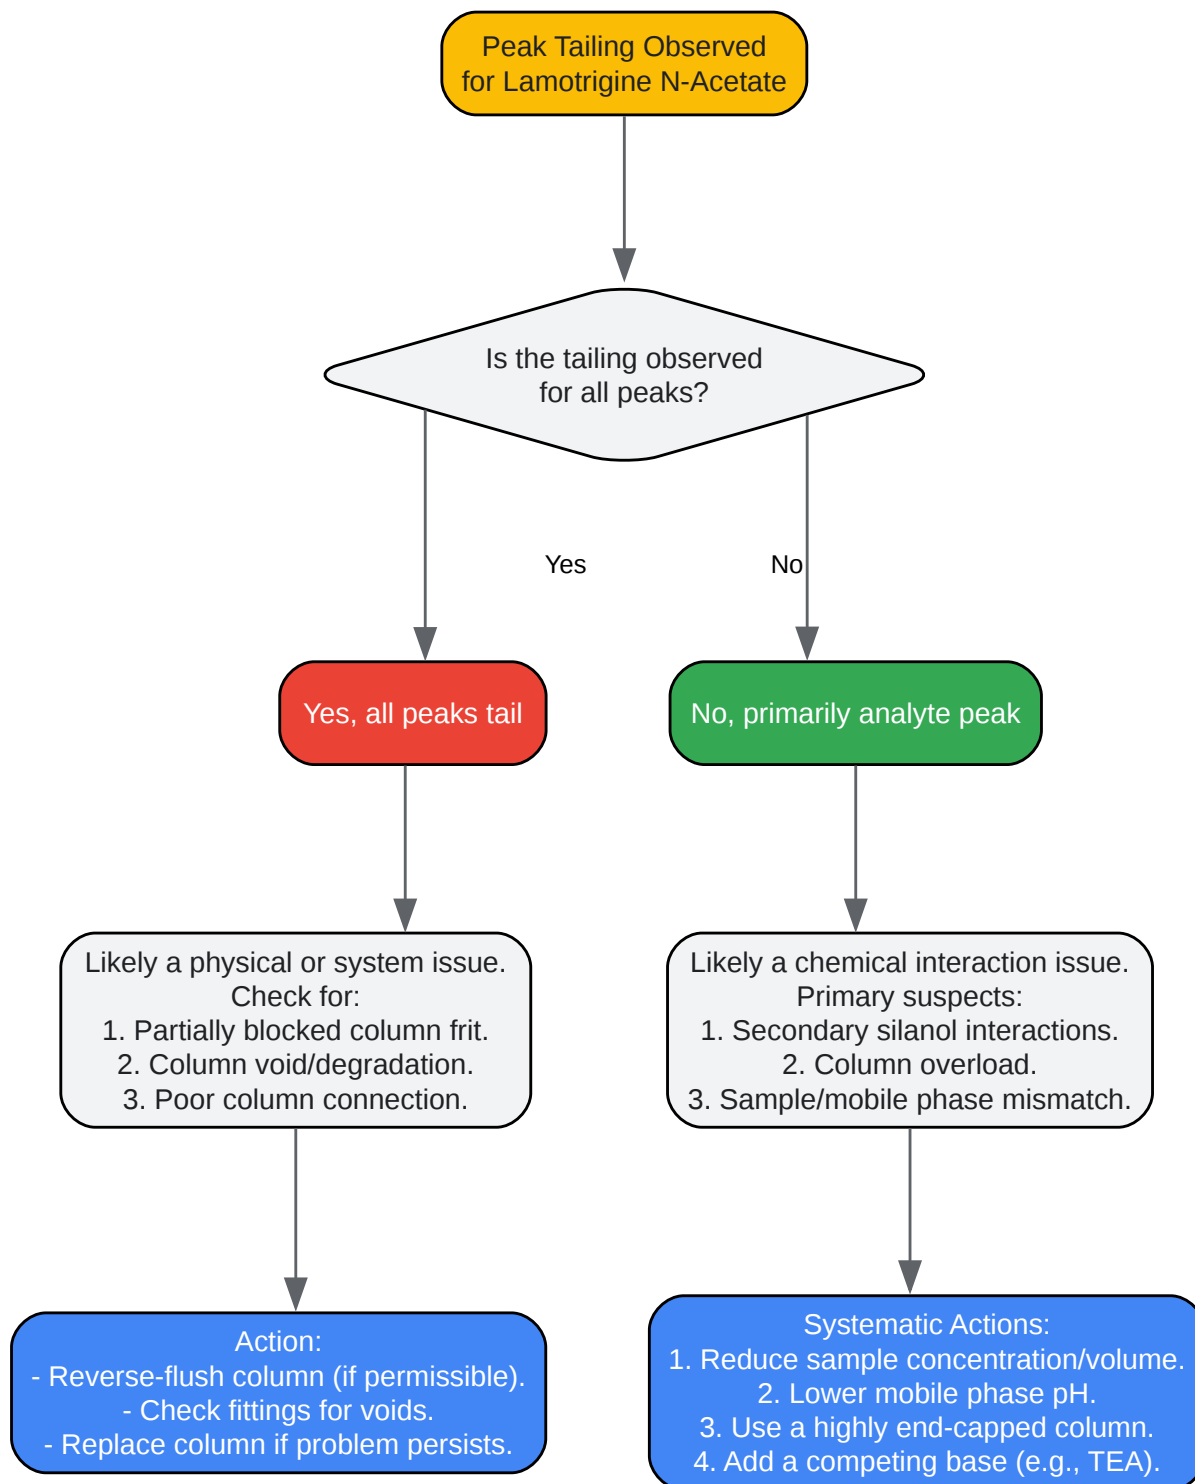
Peak Tailing Observed for Lamotrigine N-Acetate

Is the tailing observed for all peaks?

Yes

No

Yes, all peaks tail

No, primarily analyte peak

Likely a physical or system issue.
Check for:
1. Partially blocked column frit.
2. Column void/degradation.
3. Poor column connection.

Likely a chemical interaction issue.
Primary suspects:
1. Secondary silanol interactions.
2. Column overload.
3. Sample/mobile phase mismatch.

Action:
- Reverse-flush column (if permissible).
- Check fittings for voids.
- Replace column if problem persists.

Systematic Actions:
1. Reduce sample concentration/volume.
2. Lower mobile phase pH.
3. Use a highly end-capped column.
4. Add a competing base (e.g., TEA).